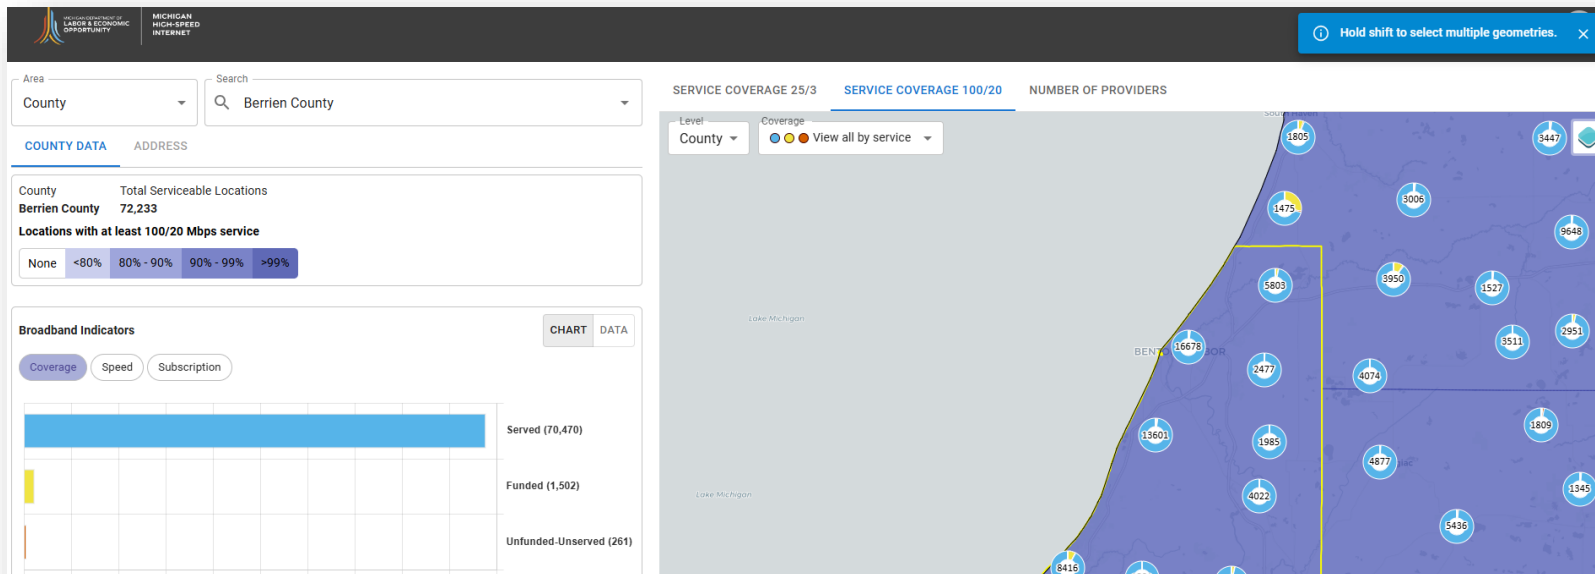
MICHIGAN DEPARTMENT OF LABOR & ECONOMIC OPPORTUNITY

MICHIGAN HIGH-SPEED INTERNET

Hold shift to select multiple geometries.

Area
County

Search
Berrien County

COUNTY DATA

ADDRESS

County
Berrien County

Total Serviceable Locations
72,233

Locations with at least 100/20 Mbps service

| None | <80% | 80% - 90% | 90% - 99% | >99% |
|---|---|---|---|---|

Broadband Indicators

CHART

DATA

Coverage

Speed

Subscription

Served (70,470)

Funded (1,502)

Unfunded-Unserved (261)

SERVICE COVERAGE 25/3

SERVICE COVERAGE 100/20

NUMBER OF PROVIDERS

Level
County

Coverage
View all by service

Lake Michigan

Lake Michigan

BENT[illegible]BOR

1805
3447
1475
3006
9648
5803
3950
1527
16678
2951
2477
3511
4074
13601
1985
1809
4877
4022
1345
5436
8416